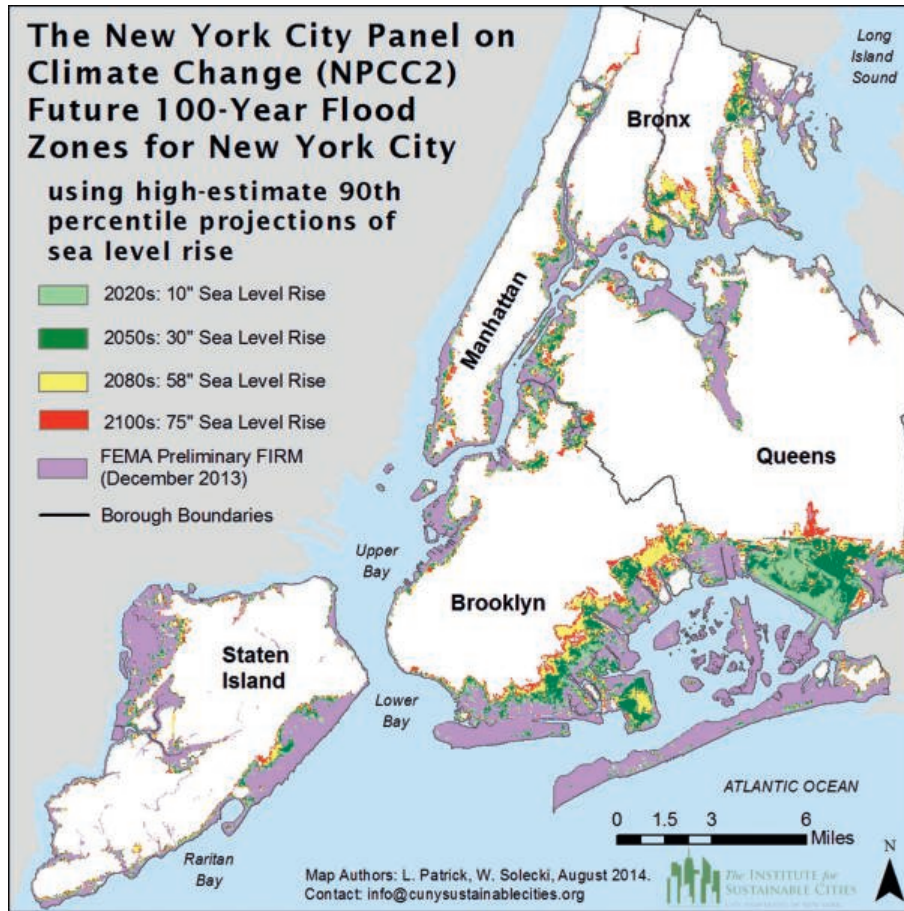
The New York City Panel on Climate Change (NPCC2) Future 100-Year Flood Zones for New York City

using high-estimate 90th percentile projections of sea level rise

2020s: 10" Sea Level Rise

2050s: 30" Sea Level Rise

2080s: 58" Sea Level Rise

2100s: 75" Sea Level Rise

FEMA Preliminary FIRM (December 2013)

Borough Boundaries

Long Island Sound

Bronx

Manhattan

Queens

Upper Bay

Brooklyn

Staten Island

Lower Bay

ATLANTIC OCEAN

Raritan Bay

0 1.5 3 6 Miles

N

Map Authors: L. Patrick, W. Solecki, August 2014.
Contact: info@cunysustainablecities.org

The INSTITUTE for SUSTAINABLE CITIES